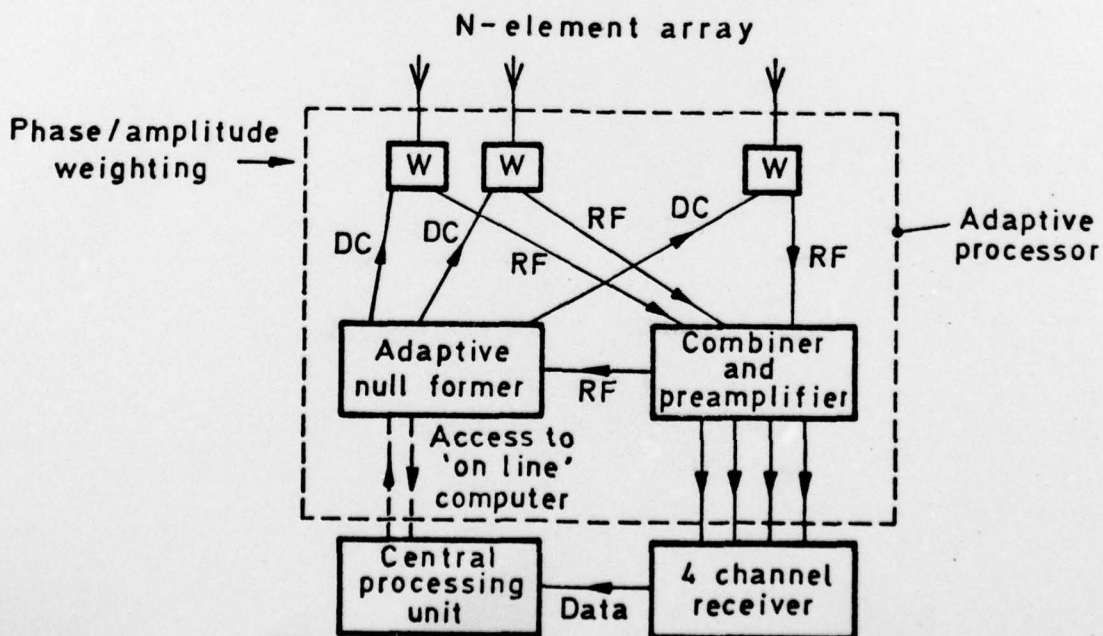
N-element array

Phase/amplitude weighting

W

W

W

DC

DC

RF

DC

RF

RF

Adaptive processor

Adaptive null former

RF

Combiner and preamplifier

Access to 'on line' computer

Central processing unit

Data

4 channel receiver